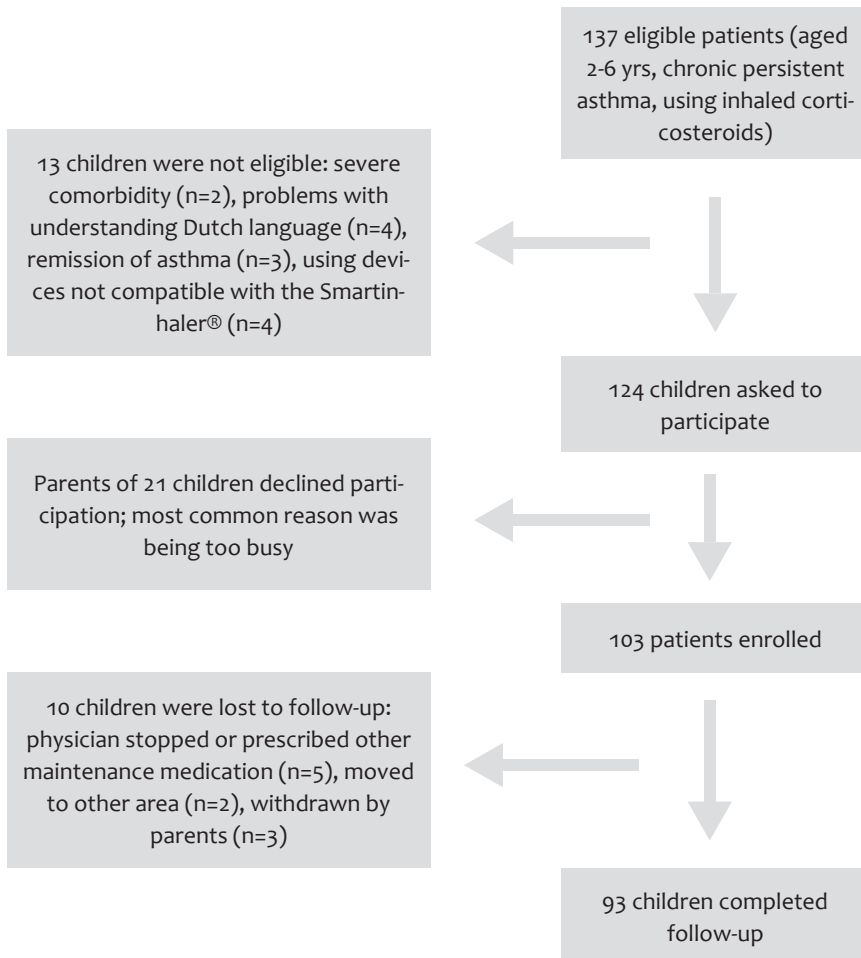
137 eligible patients (aged 2-6 yrs, chronic persistent asthma, using inhaled corticosteroids)

13 children were not eligible: severe comorbidity (n=2), problems with understanding Dutch language (n=4), remission of asthma (n=3), using devices not compatible with the Smartinhaler® (n=4)

124 children asked to participate

Parents of 21 children declined participation; most common reason was being too busy

103 patients enrolled

10 children were lost to follow-up: physician stopped or prescribed other maintenance medication (n=5), moved to other area (n=2), withdrawn by parents (n=3)

93 children completed follow-up